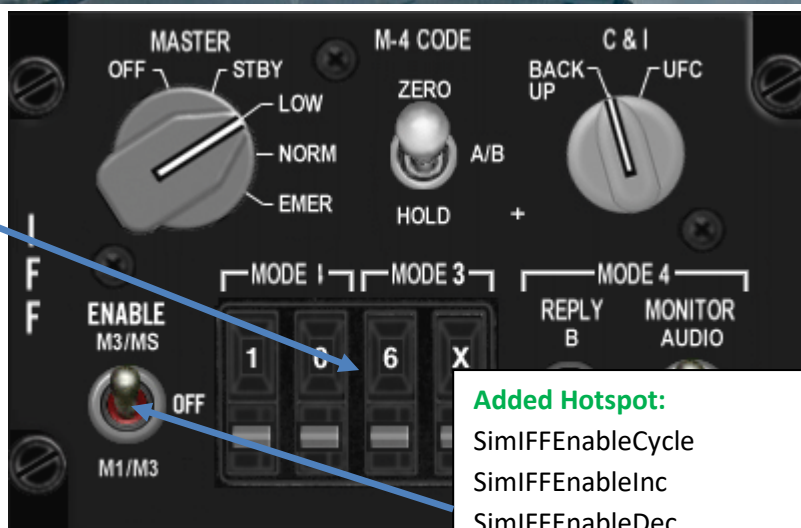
MASTER
OFF
STBY
LOW
NORM
EMER

M-4 CODE
ZERO
A/B
HOLD

C & I
BACK UP
UFC

I
F
F

ENABLE
M3/MS
OFF
M1/M3

MODE I
MODE 3
MODE 4
REPLY
B
MONITOR
AUDIO

1
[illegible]
6
X

**Added Hotspot:**
SimIFFEnableCycle
SimIFFEnableInc
SimIFFEnableDec